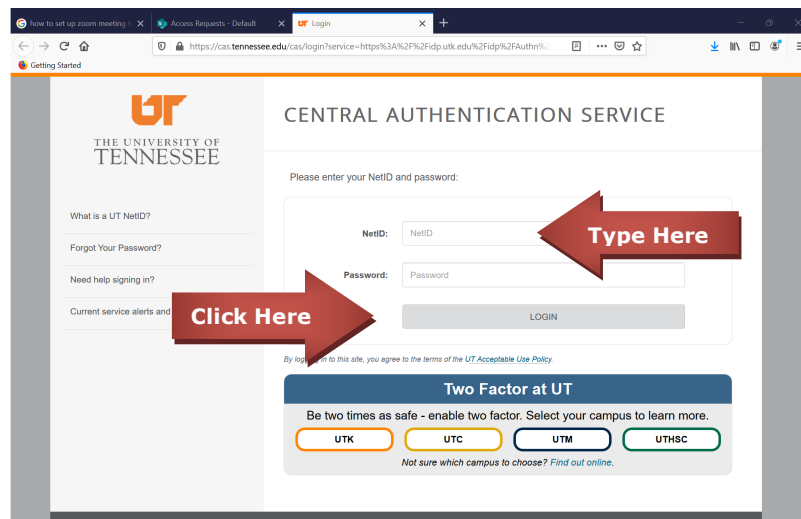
how to set up zoom meeting
Access Requests - Default
Login
https://cas.tennessee.edu/cas/login?service=https%3A%2F%2Fidp.utk.edu%2Fidp%2FAuthn%2
Getting Started

UT
THE UNIVERSITY OF
TENNESSEE

CENTRAL AUTHENTICATION SERVICE

Please enter your NetID and password:

What is a UT NetID?

Forgot Your Password?

Need help signing in?

Current service alerts and

NetID: NetID

Type Here

Password: Password

Click Here

LOGIN

By log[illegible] in to this site, you agree to the terms of the UT Acceptable Use Policy.

Two Factor at UT

Be two times as safe - enable two factor. Select your campus to learn more.

UTK
UTC
UTM
UTHSC

Not sure which campus to choose? Find out online.